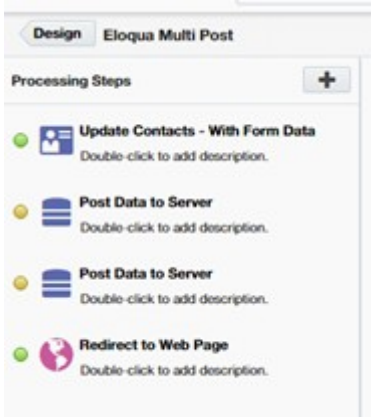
Design Eloqua Multi Post

Processing Steps +

Update Contacts - With Form Data
Double-click to add description.

Post Data to Server
Double-click to add description.

Post Data to Server
Double-click to add description.

Redirect to Web Page
Double-click to add description.